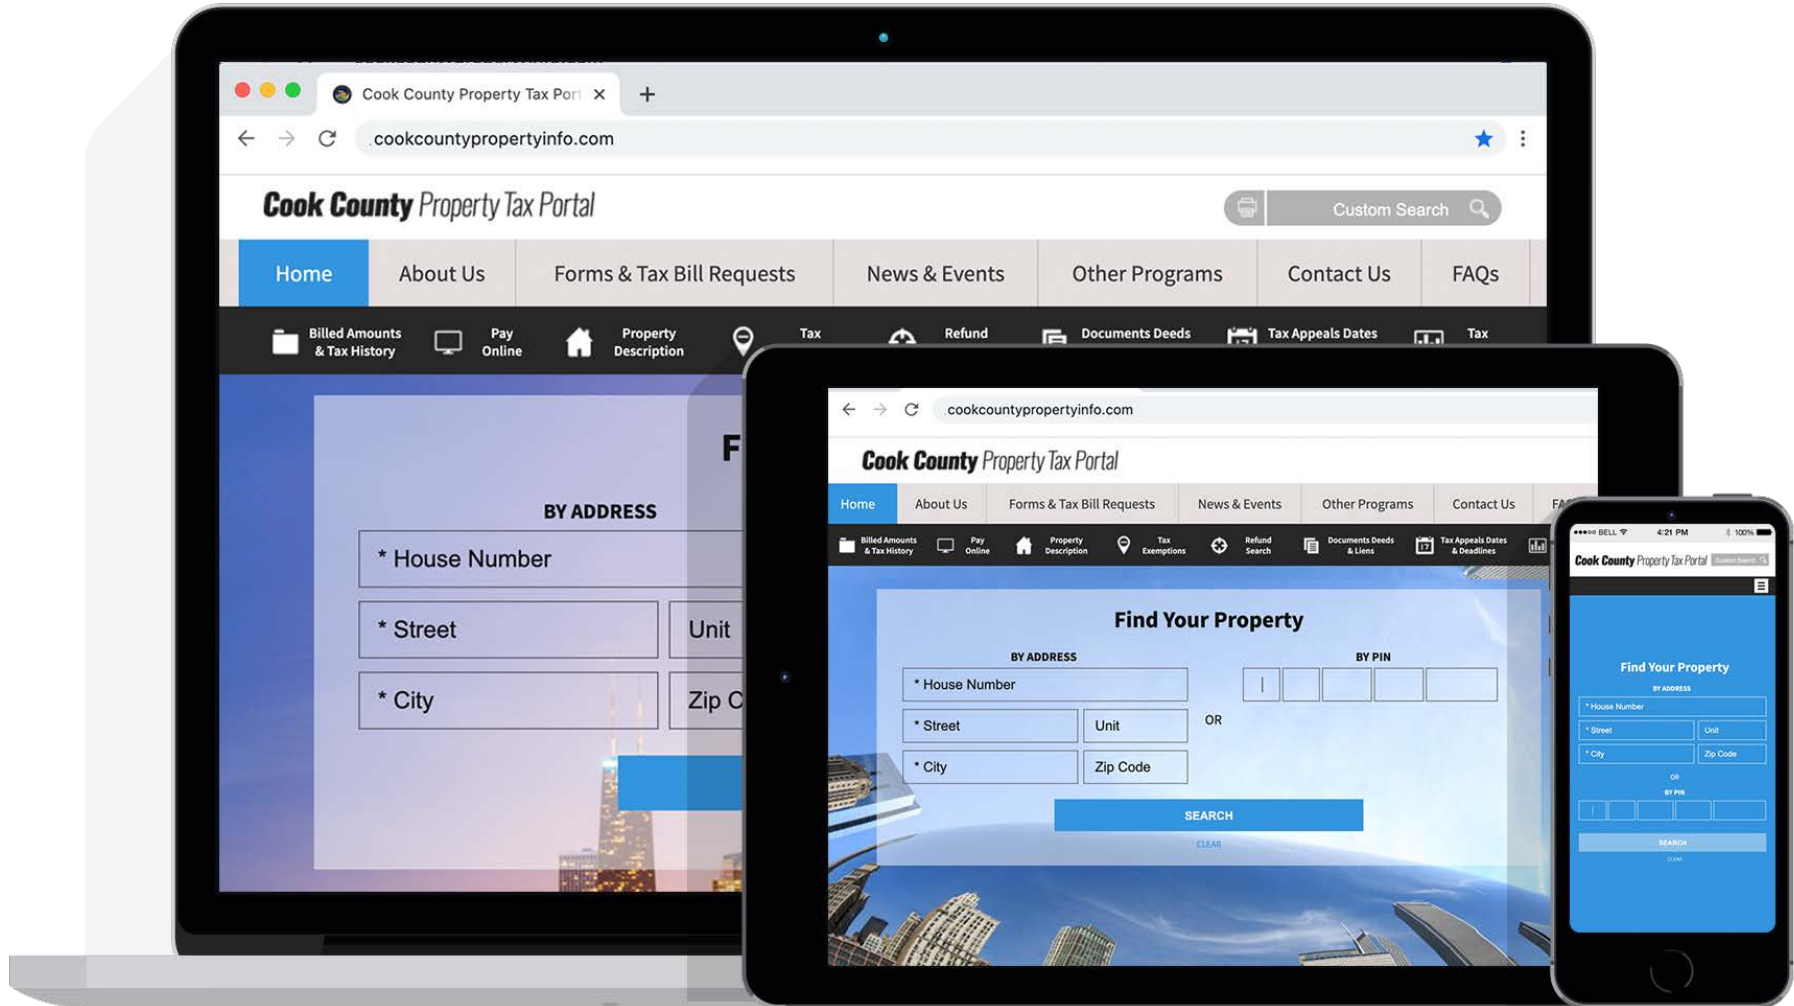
Cook County Property Tax Port ×
+
cookcountypropertyinfo.com

Cook County Property Tax Portal
Custom Search

Home | About Us | Forms & Tax Bill Requests | News & Events | Other Programs | Contact Us | FAQs

Billed Amounts & Tax History | Pay Online | Property Description | Tax | Refund | Documents Deeds | Tax Appeals Dates | Tax

F

BY ADDRESS
* House Number
* Street
Unit
* City
Zip C

cookcountypropertyinfo.com

Cook County Property Tax Portal

Home | About Us | Forms & Tax Bill Requests | News & Events | Other Programs | Contact Us | FA

Billed Amounts & Tax History | Pay Online | Property Description | Tax Exemptions | Refund Search | Documents Deeds & Liens | Tax Appeals Dates & Deadlines

Find Your Property
BY ADDRESS
* House Number
* Street
Unit
* City
Zip Code
OR
BY PIN
SEARCH
CLEAR

BELL 4:21 PM 100%
Cook County Property Tax Portal Custom Search
Find Your Property
BY ADDRESS
* House Number
* Street
Unit
* City
Zip Code
OR
BY PIN
SEARCH
CLEAR